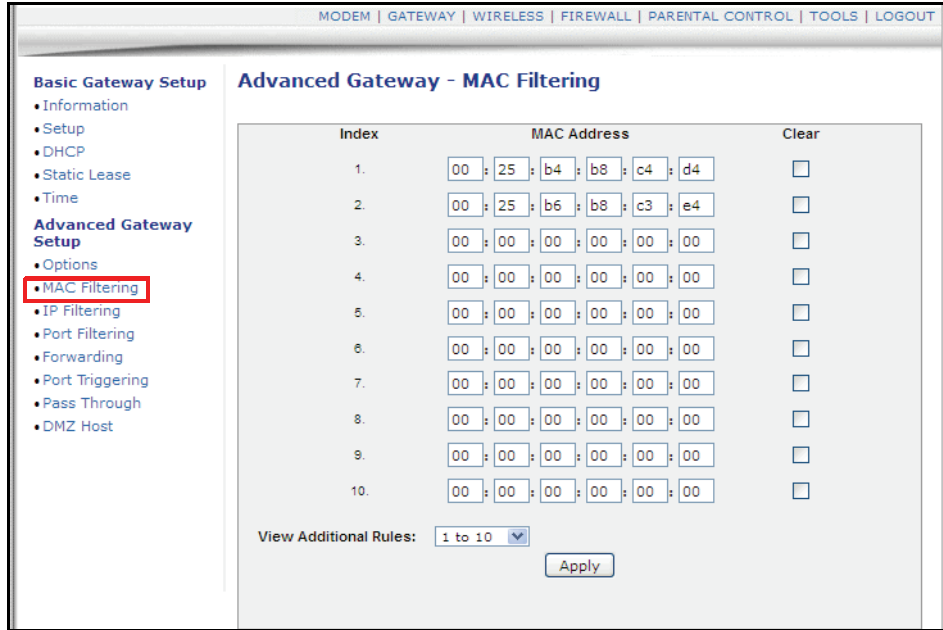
MODEM | GATEWAY | WIRELESS | FIREWALL | PARENTAL CONTROL | TOOLS | LOGOUT

Basic Gateway Setup
• Information
• Setup
• DHCP
• Static Lease
• Time

Advanced Gateway Setup
• Options
• MAC Filtering
• IP Filtering
• Port Filtering
• Forwarding
• Port Triggering
• Pass Through
• DMZ Host

Advanced Gateway - MAC Filtering

| Index | MAC Address | Clear |
|---|---|---|
| 1. | 00 : 25 : b4 : b8 : c4 : d4 | |
| 2. | 00 : 25 : b6 : b8 : c3 : e4 | |
| 3. | 00 : 00 : 00 : 00 : 00 : 00 | |
| 4. | 00 : 00 : 00 : 00 : 00 : 00 | |
| 5. | 00 : 00 : 00 : 00 : 00 : 00 | |
| 6. | 00 : 00 : 00 : 00 : 00 : 00 | |
| 7. | 00 : 00 : 00 : 00 : 00 : 00 | |
| 8. | 00 : 00 : 00 : 00 : 00 : 00 | |
| 9. | 00 : 00 : 00 : 00 : 00 : 00 | |
| 10. | 00 : 00 : 00 : 00 : 00 : 00 | |

View Additional Rules: 1 to 10

Apply